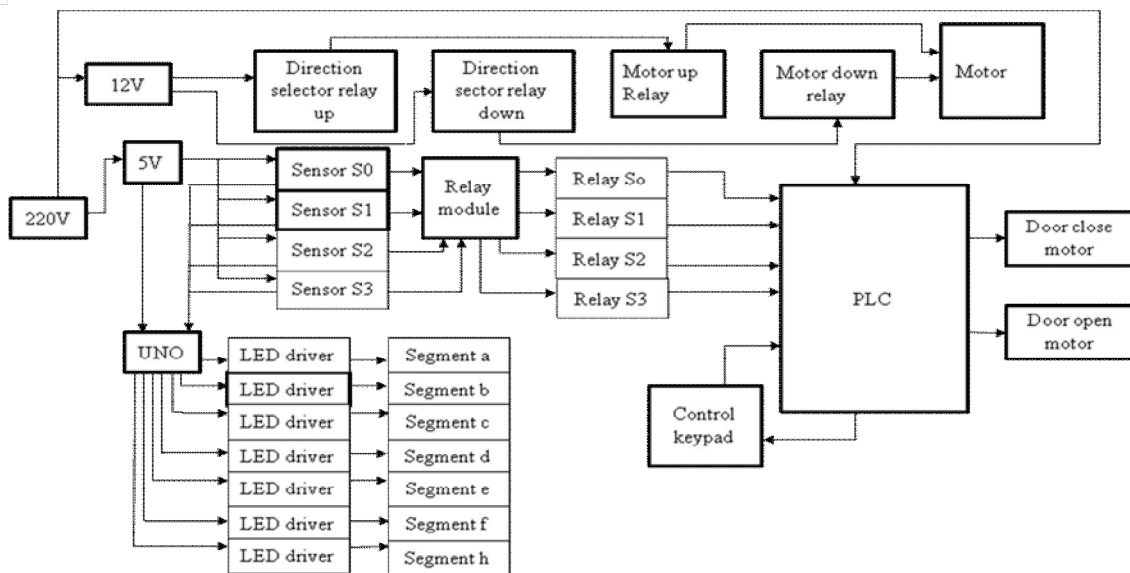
12V

Direction selector relay up

Direction sector relay down

Motor up Relay

Motor down relay

Motor

5V

220V

Sensor S0

Sensor S1

Sensor S2

Sensor S3

Relay module

Relay So

Relay S1

Relay S2

Relay S3

PLC

Door close motor

Door open motor

UNO

LED driver

LED driver

LED driver

LED driver

LED driver

LED driver

LED driver

Segment a

Segment b

Segment c

Segment d

Segment e

Segment f

Segment h

Control keypad